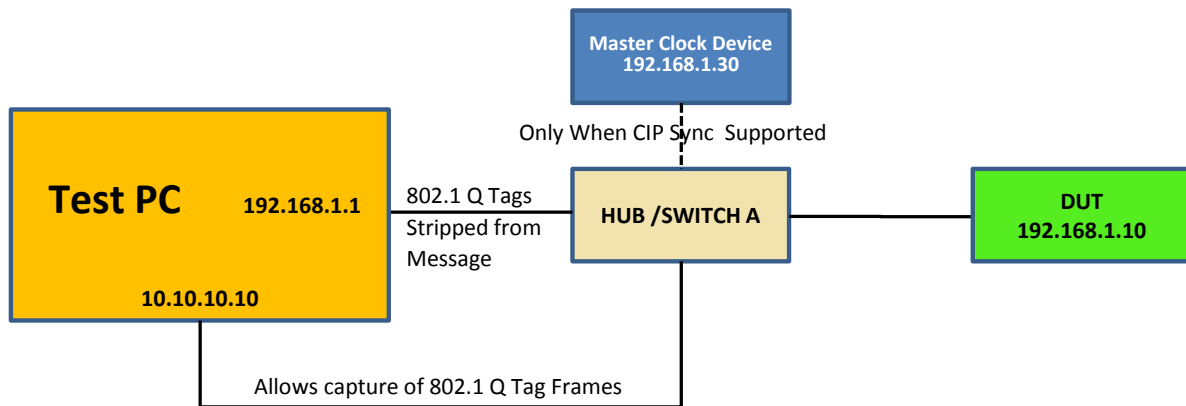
Master Clock Device
192.168.1.30

Only When CIP Sync Supported

Test PC
192.168.1.1
10.10.10.10

802.1 Q Tags Stripped from Message

HUB /SWITCH A

DUT
192.168.1.10

Allows capture of 802.1 Q Tag Frames